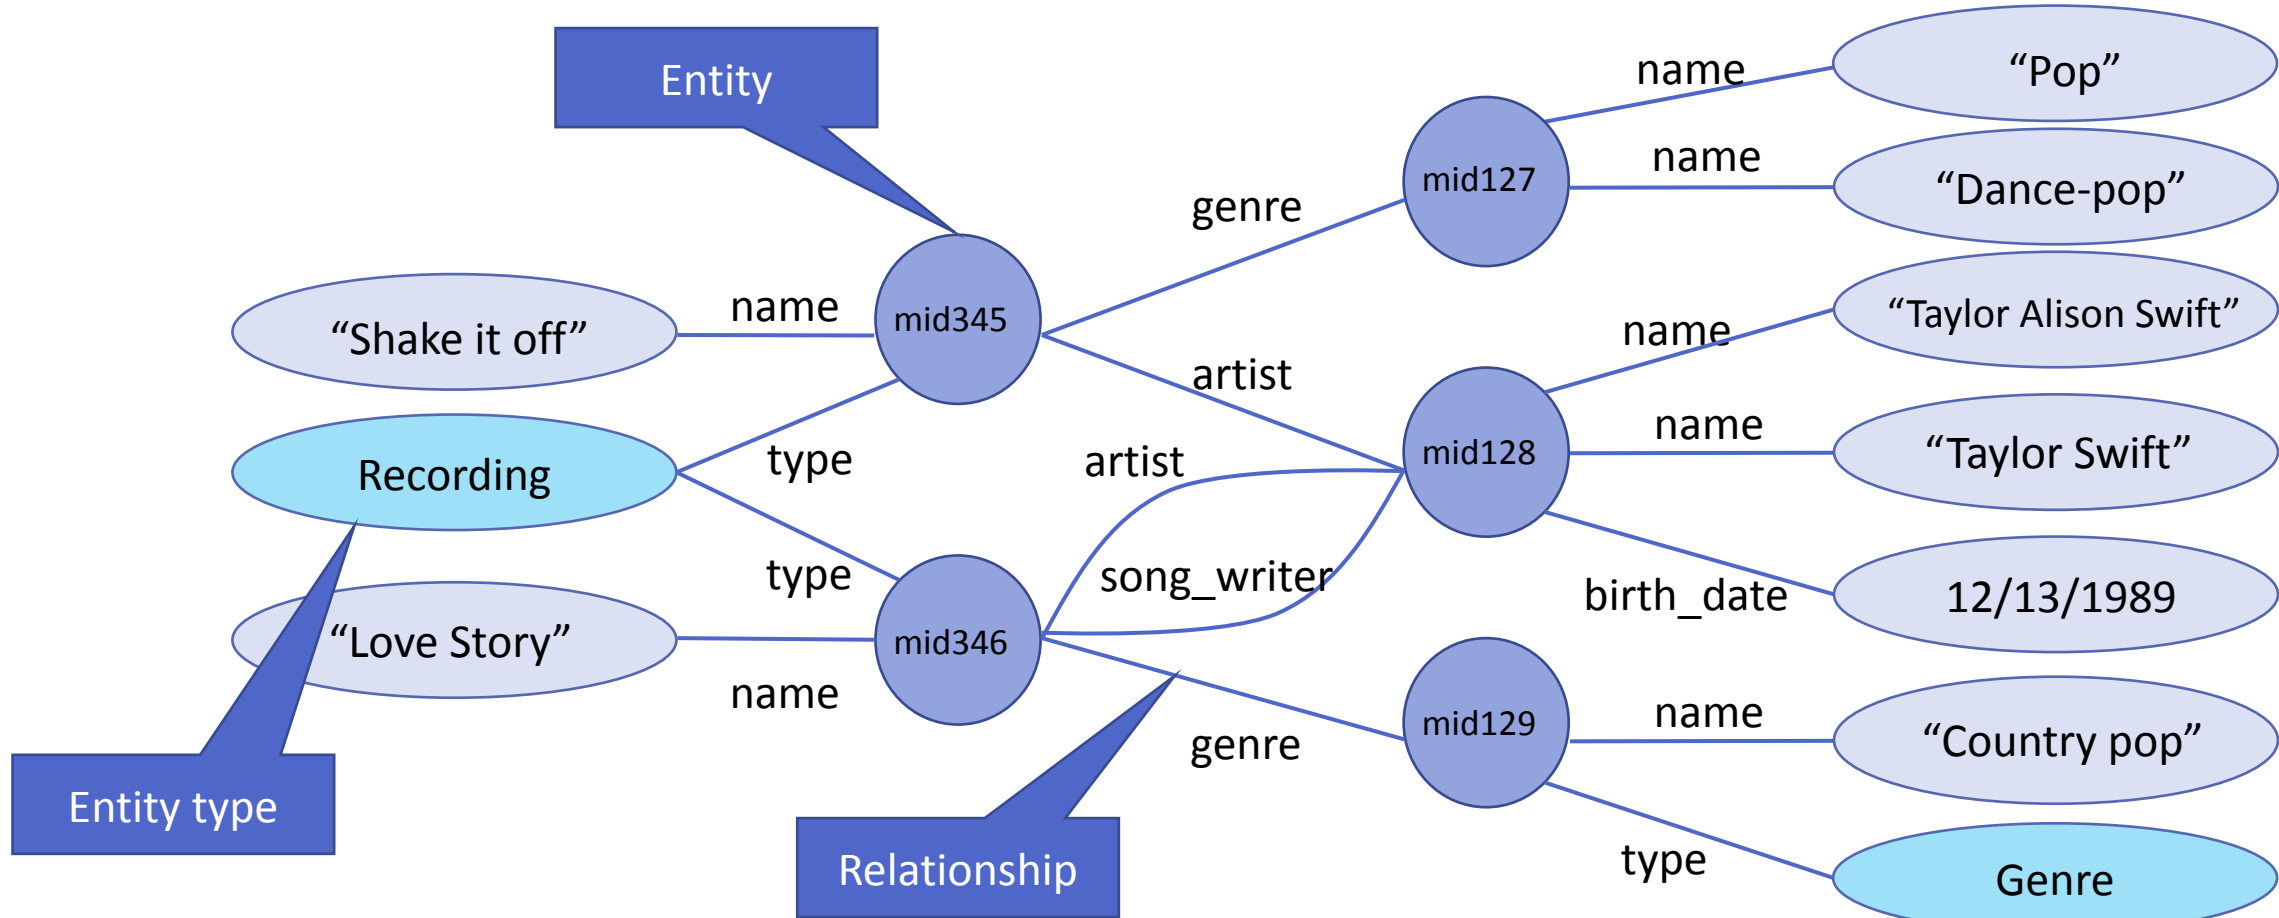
Entity

"Shake it off"

name

mid345

Recording

type

type

"Love Story"

mid346

name

Entity type

Relationship

genre

artist

artist

song_writer

genre

mid127

mid128

mid129

name

"Pop"

name

"Dance-pop"

name

"Taylor Alison Swift"

name

"Taylor Swift"

birth_date

12/13/1989

name

"Country pop"

type

Genre